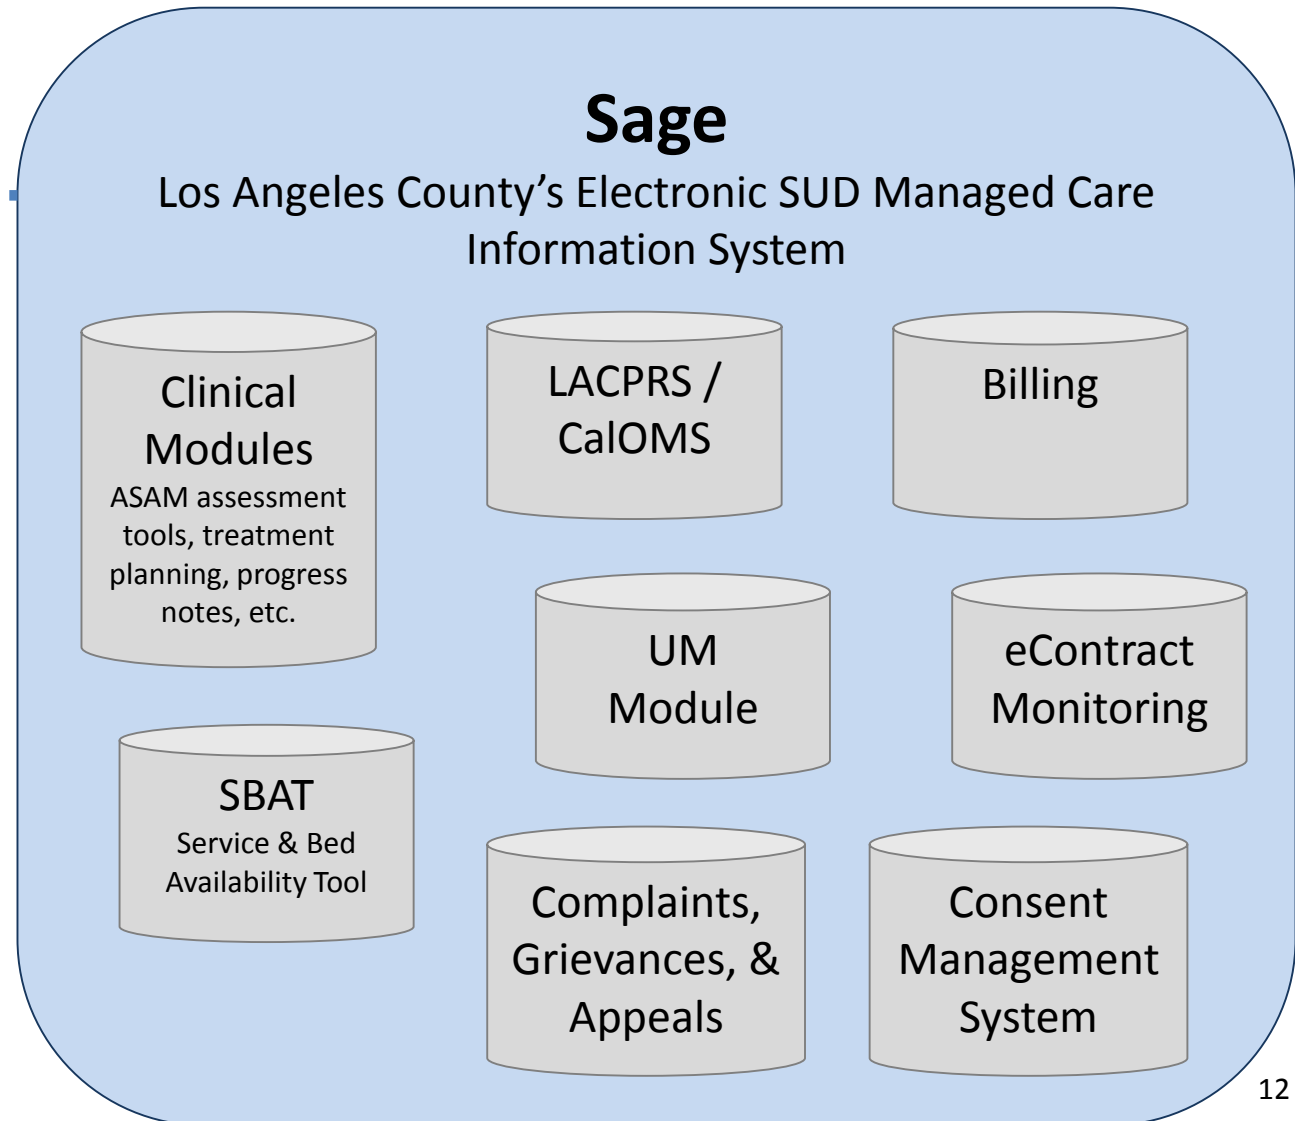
Sage

Los Angeles County's Electronic SUD Managed Care Information System

Clinical Modules
ASAM assessment tools, treatment planning, progress notes, etc.

LACPRS / CalOMS

Billing

UM Module

eContract Monitoring

SBAT
Service & Bed Availability Tool

Complaints, Grievances, & Appeals

Consent Management System

12